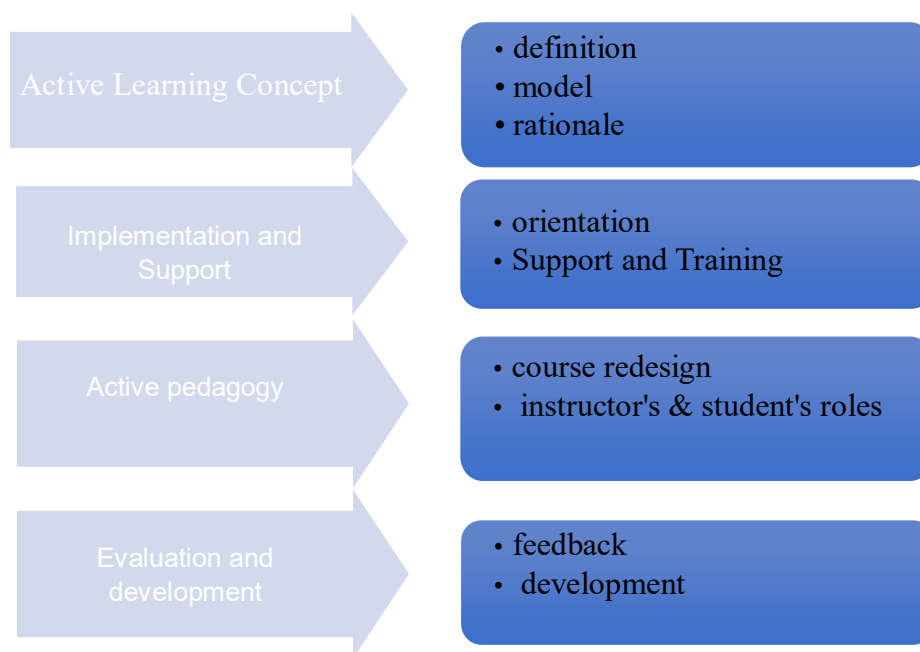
Active Learning Concept

• definition
• model
• rationale

Implementation and Support

• orientation
• Support and Training

Active pedagogy

• course redesign
• instructor's & student's roles

Evaluation and development

• feedback
• development